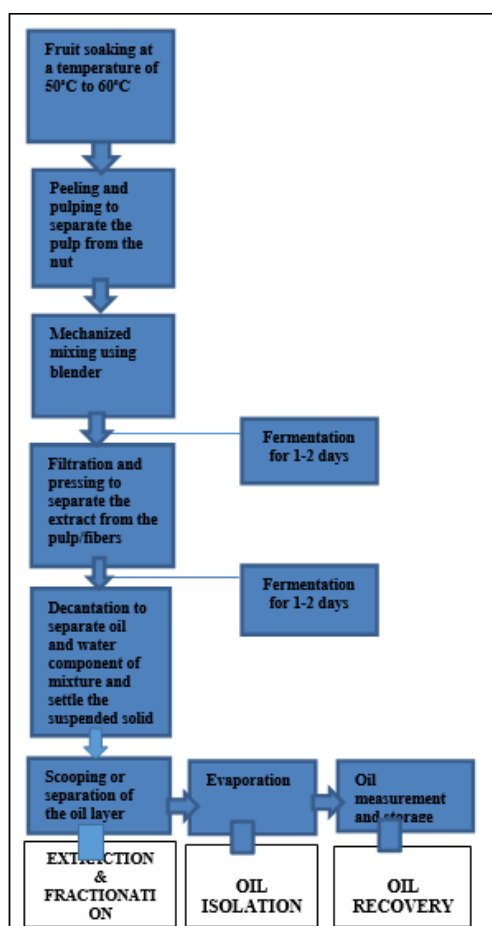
Fruit soaking at a temperature of 50°C to 60°C

Peeling and pulping to separate the pulp from the nut

Mechanized mixing using blender

Fermentation for 1-2 days

Filtration and pressing to separate the extract from the pulp/fibers

Fermentation for 1-2 days

Decantation to separate oil and water component of mixture and settle the suspended solid

Scooping or separation of the oil layer

Evaporation

Oil measurement and storage

EXTRACTION & FRACTIONATION

OIL ISOLATION

OIL RECOVERY